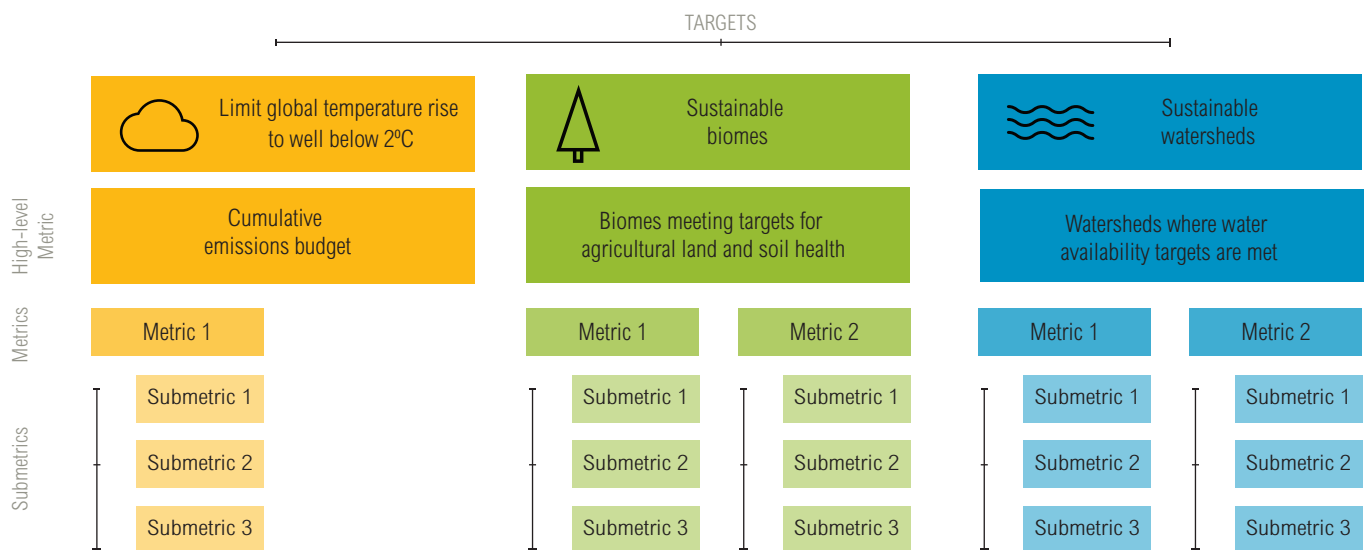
TARGETS

Limit global temperature rise to well below 2ºC

Sustainable biomes

Sustainable watersheds

High-level Metric

Cumulative emissions budget

Biomes meeting targets for agricultural land and soil health

Watersheds where water availability targets are met

Metrics

Metric 1

Metric 1

Metric 2

Metric 1

Metric 2

Submetrics

Submetric 1

Submetric 2

Submetric 3

Submetric 1

Submetric 2

Submetric 3

Submetric 1

Submetric 2

Submetric 3

Submetric 1

Submetric 2

Submetric 3

Submetric 1

Submetric 2

Submetric 3